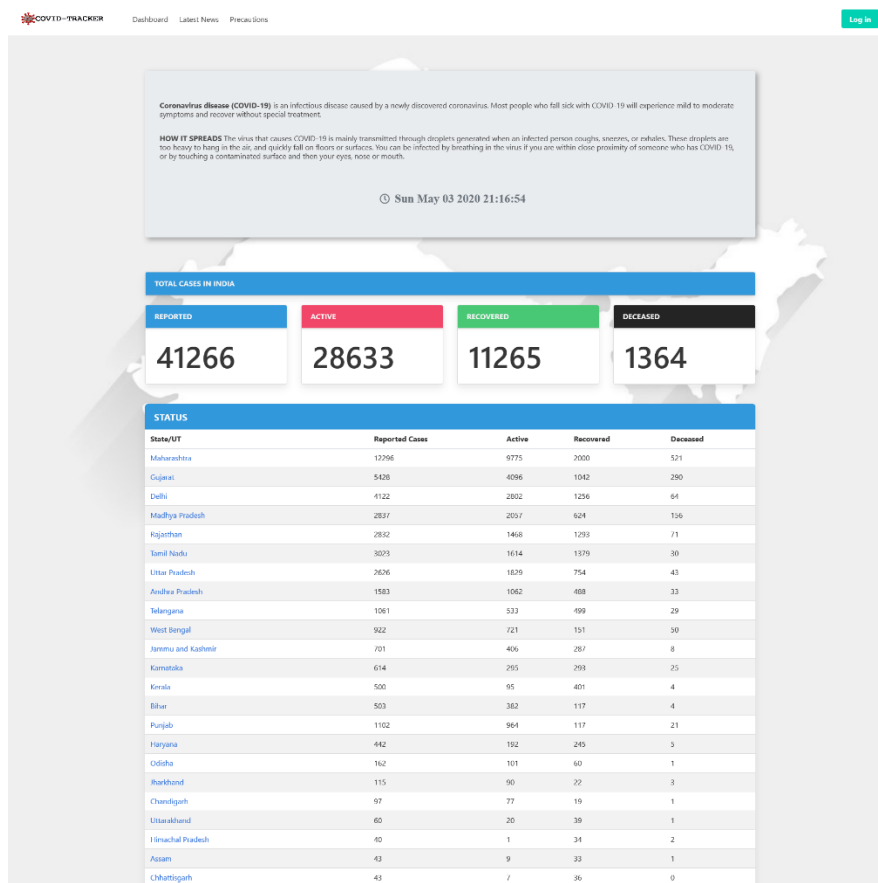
COVID-TRACKER Dashboard Latest News Precautions

Log in

**Coronavirus disease (COVID-19)** is an infectious disease caused by a newly discovered coronavirus. Most people who fall sick with COVID-19 will experience mild to moderate symptoms and recover without special treatment.

**HOW IT SPREADS** The virus that causes COVID-19 is mainly transmitted through droplets generated when an infected person coughs, sneezes, or exhales. These droplets are too heavy to hang in the air, and quickly fall on floors or surfaces. You can be infected by breathing in the virus if you are within close proximity of someone who has COVID-19, or by touching a contaminated surface and then your eyes, nose or mouth.

Sun May 03 2020 21:16:54

TOTAL CASES IN INDIA

REPORTED
41266

ACTIVE
28633

RECOVERED
11265

DECEASED
1364

STATUS

| State/UT | Reported Cases | Active | Recovered | Deceased |
|---|---|---|---|---|
| Maharashtra | 12296 | 9775 | 2000 | 521 |
| Gujarat | 5428 | 4096 | 1042 | 290 |
| Delhi | 4122 | 2802 | 1256 | 64 |
| Madhya Pradesh | 2837 | 2057 | 624 | 156 |
| Rajasthan | 2832 | 1468 | 1293 | 71 |
| Tamil Nadu | 3023 | 1614 | 1379 | 30 |
| Uttar Pradesh | 2626 | 1829 | 754 | 43 |
| Andhra Pradesh | 1583 | 1062 | 488 | 33 |
| Telangana | 1061 | 533 | 499 | 29 |
| West Bengal | 922 | 721 | 151 | 50 |
| Jammu and Kashmir | 701 | 406 | 287 | 8 |
| Karnataka | 614 | 295 | 293 | 25 |
| Kerala | 500 | 95 | 401 | 4 |
| Bihar | 503 | 382 | 117 | 4 |
| Punjab | 1102 | 964 | 117 | 21 |
| Haryana | 442 | 192 | 245 | 5 |
| Odisha | 162 | 101 | 60 | 1 |
| Jharkhand | 115 | 90 | 22 | 3 |
| Chandigarh | 97 | 77 | 19 | 1 |
| Uttarakhand | 60 | 20 | 39 | 1 |
| Himachal Pradesh | 40 | 1 | 34 | 2 |
| Assam | 43 | 9 | 33 | 1 |
| Chhattisgarh | 43 | 7 | 36 | 0 |